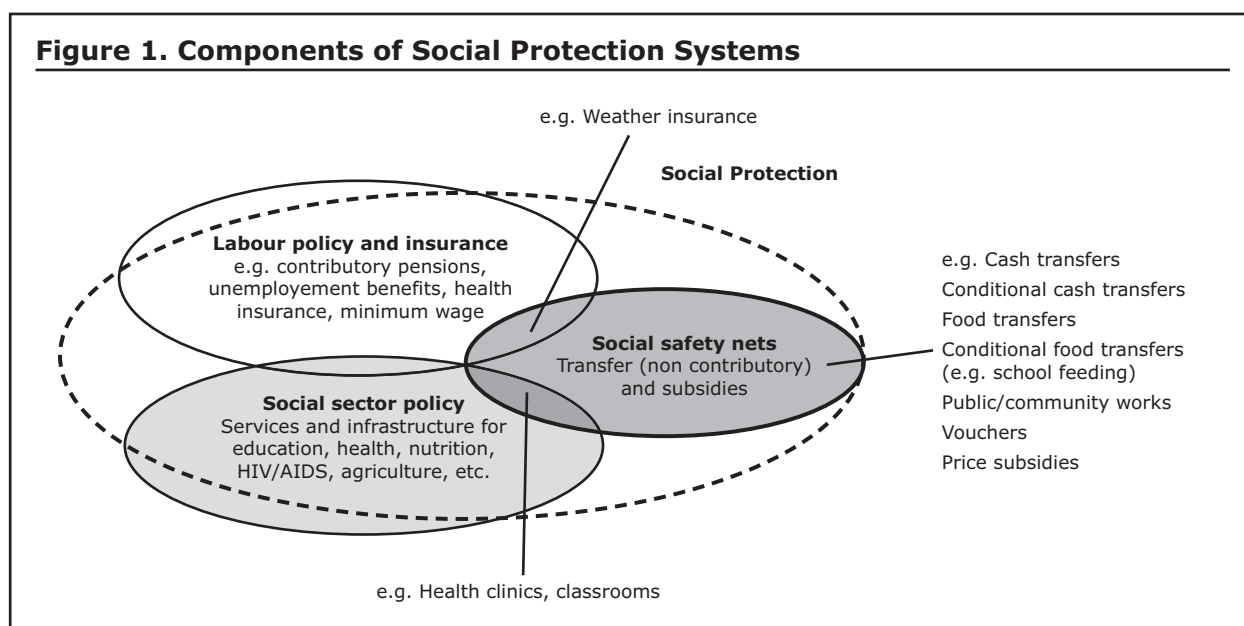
**Figure 1. Components of Social Protection Systems**

e.g. Weather insurance

Social Protection

Labour policy and insurance
e.g. contributory pensions, unemployement benefits, health insurance, minimum wage

Social safety nets
Transfer (non contributory) and subsidies

Social sector policy
Services and infrastructure for education, health, nutrition, HIV/AIDS, agriculture, etc.

e.g. Cash transfers
Conditional cash transfers
Food transfers
Conditional food transfers (e.g. school feeding)
Public/community works
Vouchers
Price subsidies

e.g. Health clinics, classrooms